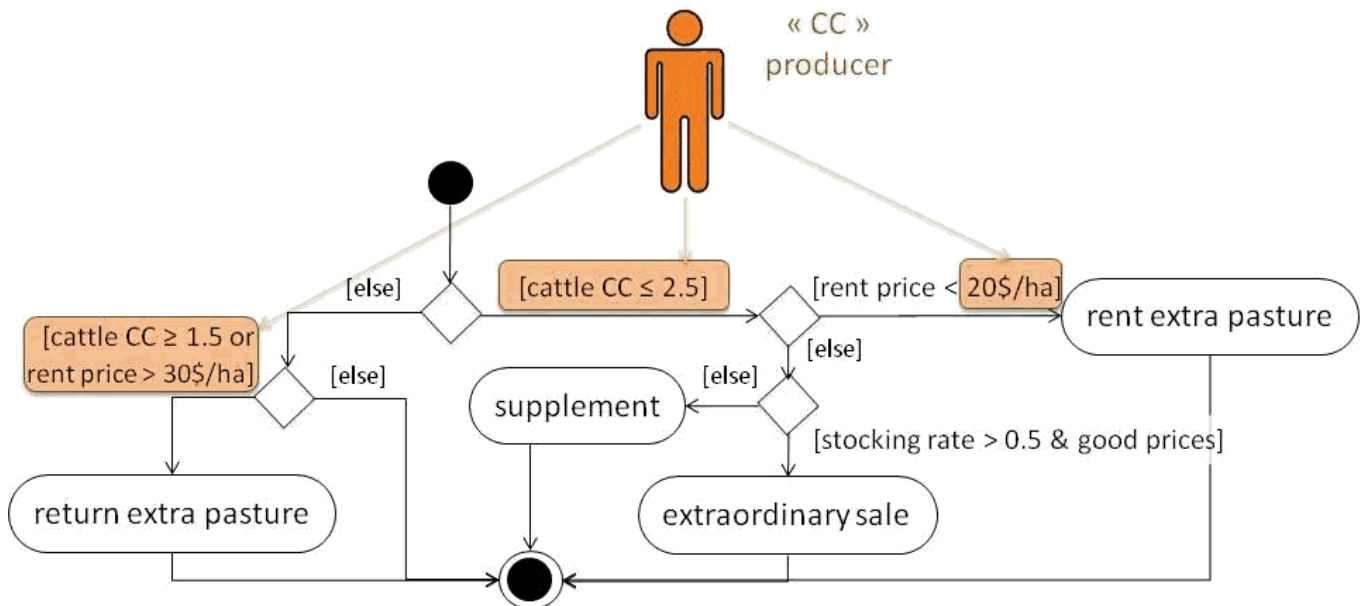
« CC »
producer

[else]

[cattle CC ≤ 2.5]

[rent price < 20$/ha]

rent extra pasture

[cattle CC ≥ 1.5 or rent price > 30$/ha]

[else]

[else]

[else]

supplement

[stocking rate > 0.5 & good prices]

return extra pasture

extraordinary sale